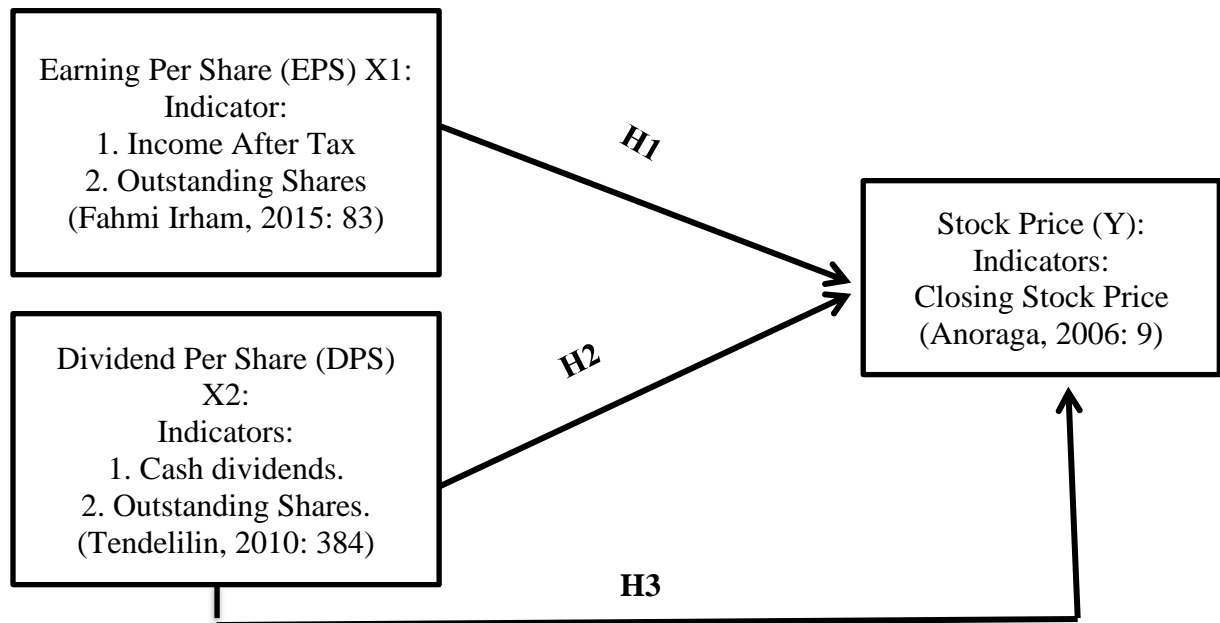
Earning Per Share (EPS) X1:
Indicator:
1. Income After Tax
2. Outstanding Shares
(Fahmi Irham, 2015: 83)

H1

Stock Price (Y):
Indicators:
Closing Stock Price
(Anoraga, 2006: 9)

H2

Dividend Per Share (DPS)
X2:
Indicators:
1. Cash dividends.
2. Outstanding Shares.
(Tendelilin, 2010: 384)

H3